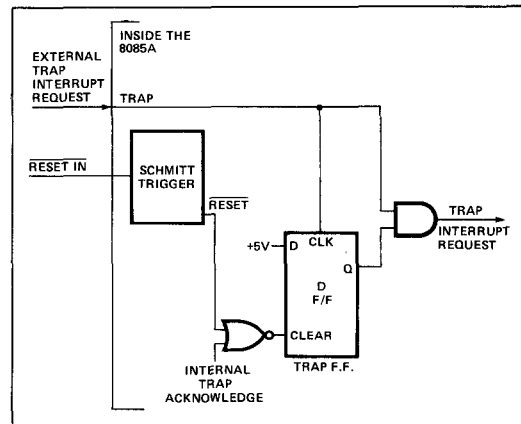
INSIDE THE 8085A

EXTERNAL TRAP INTERRUPT REQUEST

TRAP

$\overline{\text{RESET IN}}$

SCHMITT TRIGGER

$\overline{\text{RESET}}$

+5V

D

CLK

D F/F

Q

CLEAR

TRAP F.F.

INTERNAL TRAP ACKNOWLEDGE

TRAP INTERRUPT REQUEST